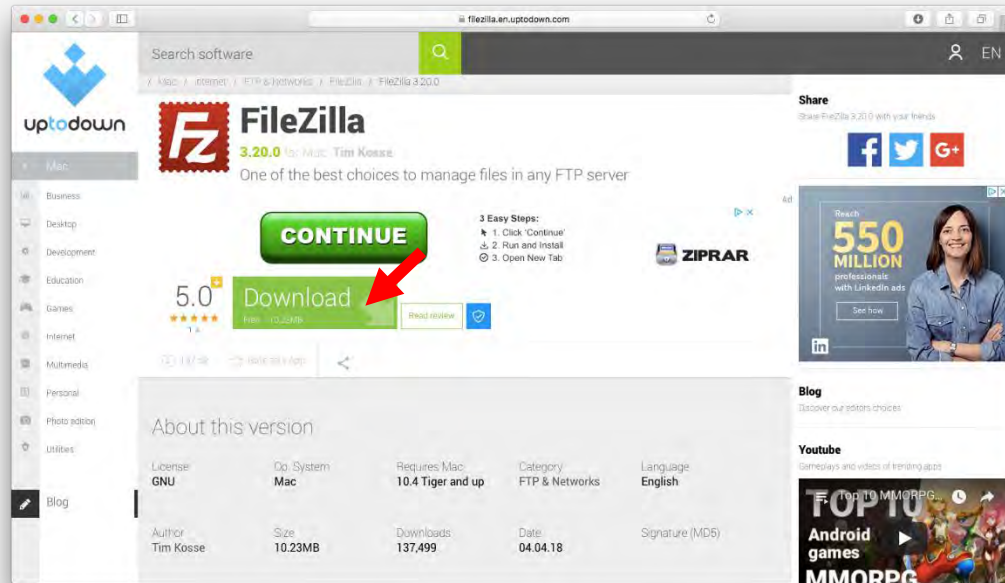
filezilla.en.uptodown.com

uptodown

Search software

EN

Mac > Internet > FTP & Networks > FileZilla > FileZilla 3.20.0

Mac

Business

Desktop

Development

Education

Games

Internet

Multimedia

Personal

Photo edition

Utilities

Blog

FileZilla

3.20.0 for Mac Tim Kosse

One of the best choices to manage files in any FTP server

CONTINUE

3 Easy Steps:
1. Click 'Continue'
2. Run and Install
3. Open New Tab

ZIPRAR

5.0

Download

Free - 10.23MB

Read review

About this version

| License | Op. System | Requires Mac | Category | Language |
|---|---|---|---|---|
| GNU | Mac | 10.4 Tiger and up | FTP & Networks | English |
| Author | Size | Downloads | Date | Signature (MD5) |
| Tim Kosse | 10.23MB | 137,499 | 04.04.18 | |

Share

Share FileZilla 3.20.0 with your friends

Reach

550 MILLION

professionals with LinkedIn ads

See how

Blog

Discover our editors choices

Youtube

Gameplays and videos of trending apps

Top 10 MMORPG...

TOP 10

Android games

MMORPG